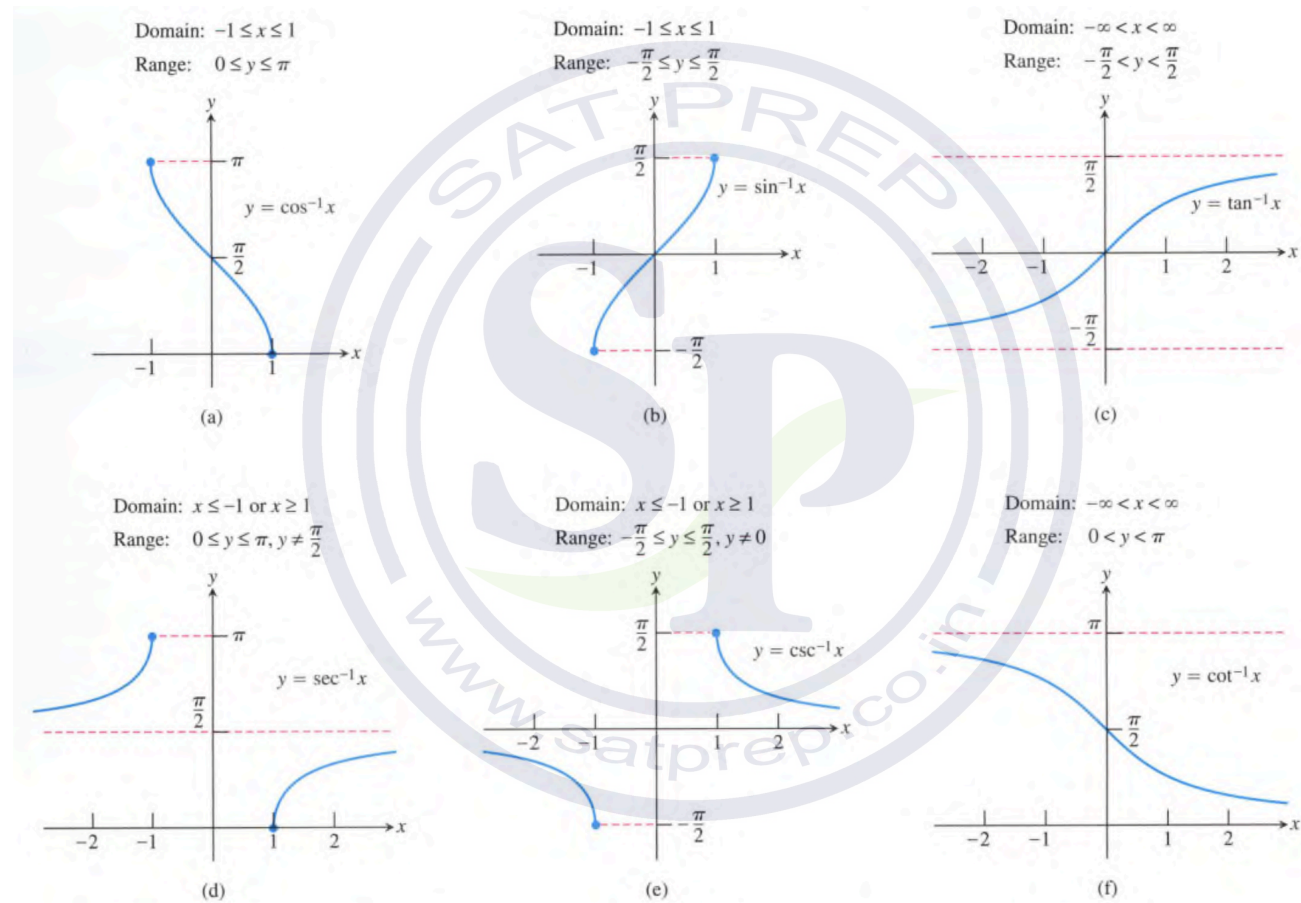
Domain: $-1 \le x \le 1$
Range: $0 \le y \le \pi$

$y$
$\pi$
$y = \cos^{-1} x$
$\frac{\pi}{2}$
$-1$
$1$
$x$
(a)

Domain: $-1 \le x \le 1$
Range: $-\frac{\pi}{2} \le y \le \frac{\pi}{2}$

$y$
$\frac{\pi}{2}$
$y = \sin^{-1} x$
$-1$
$1$
$x$
$-\frac{\pi}{2}$
(b)

Domain: $-\infty < x < \infty$
Range: $-\frac{\pi}{2} < y < \frac{\pi}{2}$

$y$
$\frac{\pi}{2}$
$y = \tan^{-1} x$
$-2$
$-1$
$1$
$2$
$x$
$-\frac{\pi}{2}$
(c)

Domain: $x \le -1$ or $x \ge 1$
Range: $0 \le y \le \pi, y \ne \frac{\pi}{2}$

$y$
$\pi$
$y = \sec^{-1} x$
$\frac{\pi}{2}$
$-2$
$-1$
$1$
$2$
$x$
(d)

Domain: $x \le -1$ or $x \ge 1$
Range: $-\frac{\pi}{2} \le y \le \frac{\pi}{2}, y \ne 0$

$y$
$\frac{\pi}{2}$
$y = \csc^{-1} x$
$-2$
$-1$
$1$
$2$
$x$
$-\frac{\pi}{2}$
(e)

Domain: $-\infty < x < \infty$
Range: $0 < y < \pi$

$y$
$\pi$
$y = \cot^{-1} x$
$\frac{\pi}{2}$
$-2$
$-1$
$1$
$2$
$x$
(f)

SAT PREP
SP
www.satprep.co.in